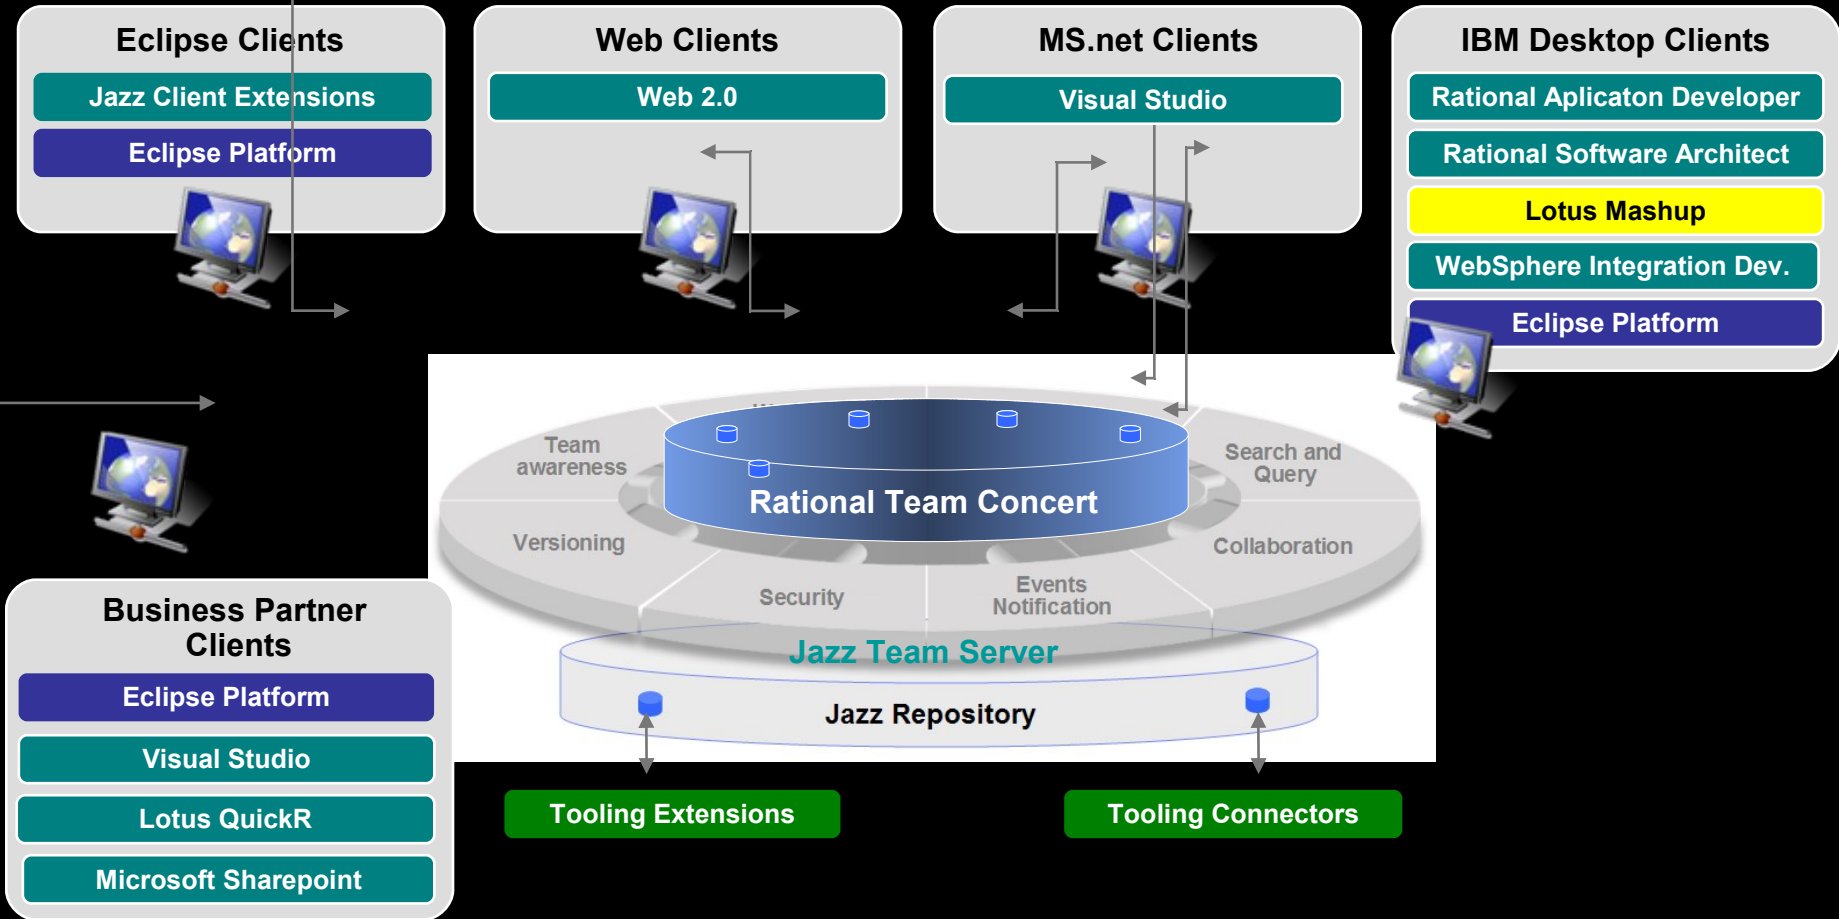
Eclipse Clients

Jazz Client Extensions

Eclipse Platform

Web Clients

Web 2.0

MS.net Clients

Visual Studio

IBM Desktop Clients

Rational Aplicaton Developer

Rational Software Architect

Lotus Mashup

WebSphere Integration Dev.

Eclipse Platform

Team awareness

Search and Query

Rational Team Concert

Versioning

Collaboration

Security

Events Notification

Jazz Team Server

Jazz Repository

Business Partner Clients

Eclipse Platform

Visual Studio

Lotus QuickR

Microsoft Sharepoint

Tooling Extensions

Tooling Connectors